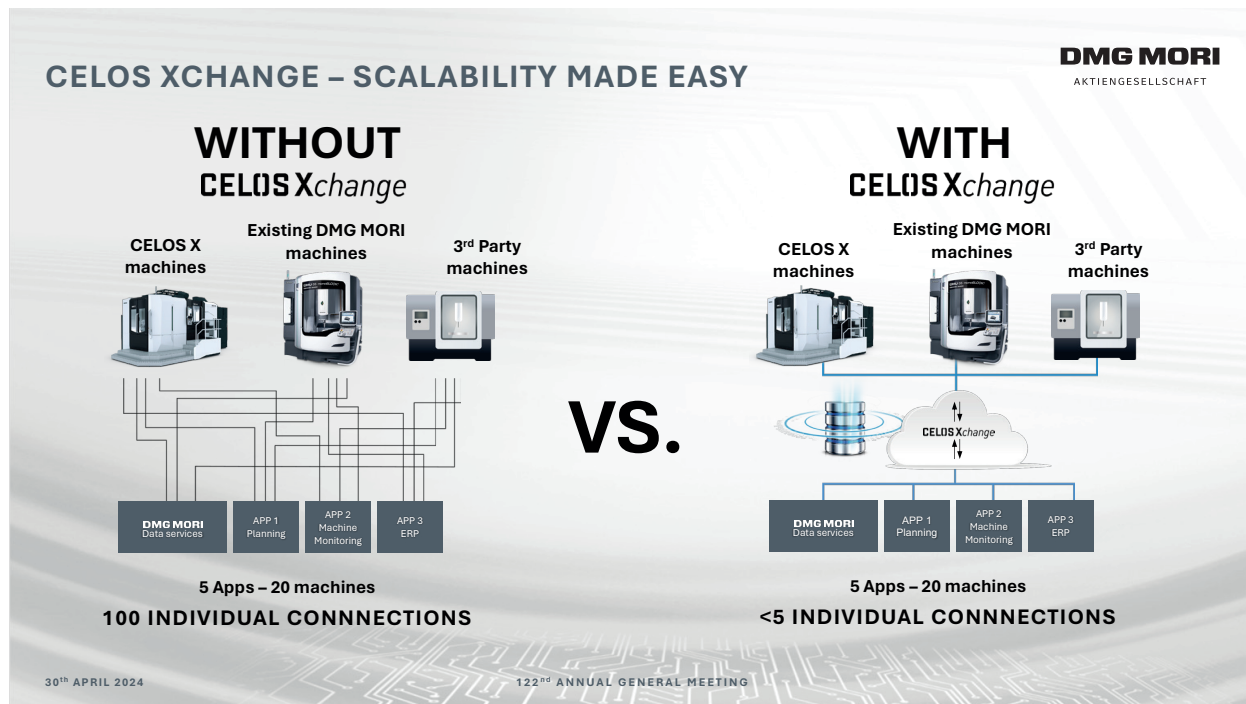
CELOS XCHANGE – SCALABILITY MADE EASY

DMG MORI
AKTIENGESELLSCHAFT

WITHOUT
CELOS Xchange

CELOS X machines

Existing DMG MORI machines

3rd Party machines

DMG MORI Data services

APP 1 Planning

APP 2 Machine Monitoring

APP 3 ERP

5 Apps – 20 machines

100 INDIVIDUAL CONNNECTIONS

VS.

WITH
CELOS Xchange

CELOS X machines

Existing DMG MORI machines

3rd Party machines

CELOS Xchange

DMG MORI Data services

APP 1 Planning

APP 2 Machine Monitoring

APP 3 ERP

5 Apps – 20 machines

<5 INDIVIDUAL CONNNECTIONS

30th APRIL 2024

122nd ANNUAL GENERAL MEETING